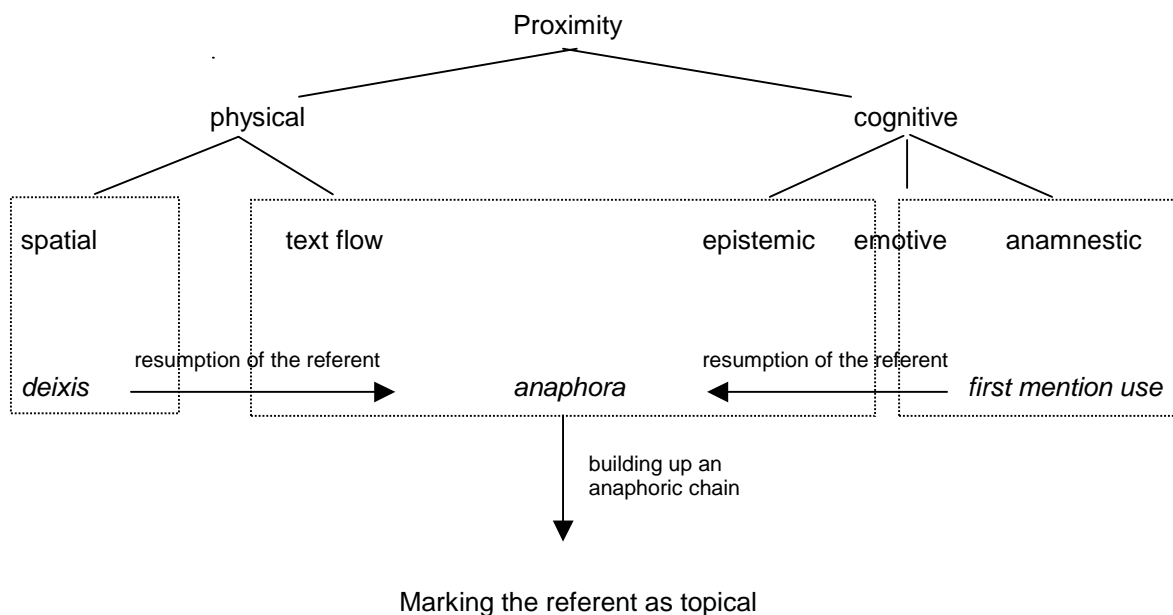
Proximity

physical

cognitive

spatial

text flow

epistemic

emotive

anamnestic

resumption of the referent

resumption of the referent

*deixis*

*anaphora*

*first mention use*

building up an anaphoric chain

Marking the referent as topical